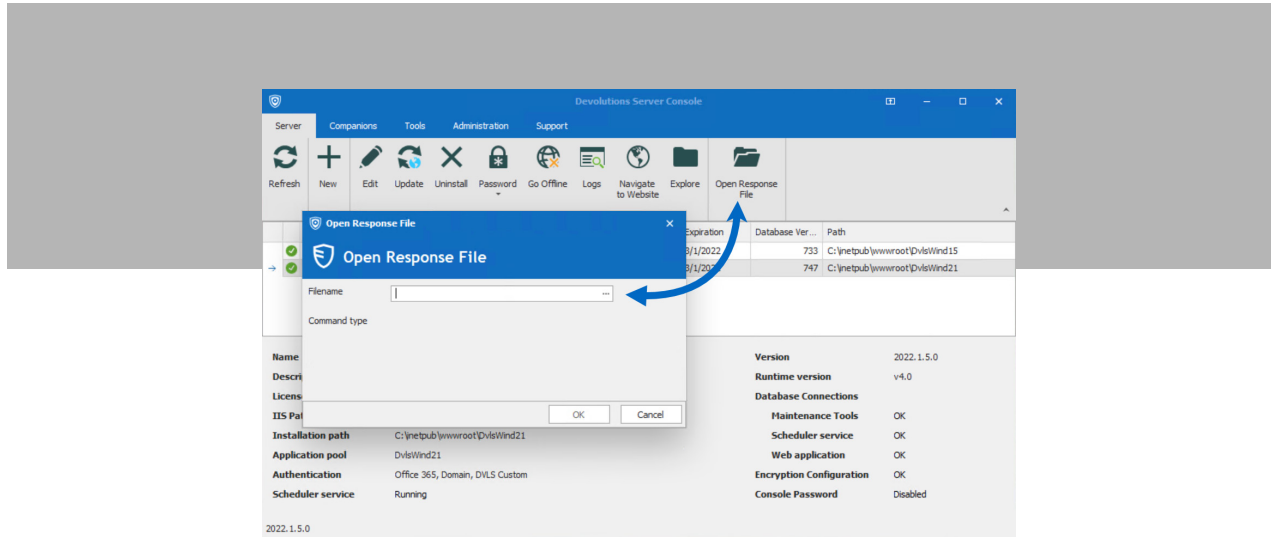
Devolutions Server Console

Server Companions Tools Administration Support

Refresh New Edit Update Uninstall Password Go Offline Logs Navigate to Website Explore Open Response File

Open Response File

Open Response File

Filename

Command type

OK Cancel

| Expiration | Database Ver... | Path |
|---|---|---|
| 3/1/2022 | 733 | C:\inetpub\wwwroot\DvlsWind15 |
| 3/1/2022 | 747 | C:\inetpub\wwwroot\DvlsWind21 |

Name
Descri
Licens
IIS Pat
Installation path C:\inetpub\wwwroot\DvlsWind21
Application pool DvlsWind21
Authentication Office 365, Domain, DVLS Custom
Scheduler service Running

Version 2022.1.5.0
Runtime version v4.0
Database Connections
Maintenance Tools OK
Scheduler service OK
Web application OK
Encryption Configuration OK
Console Password Disabled

2022.1.5.0